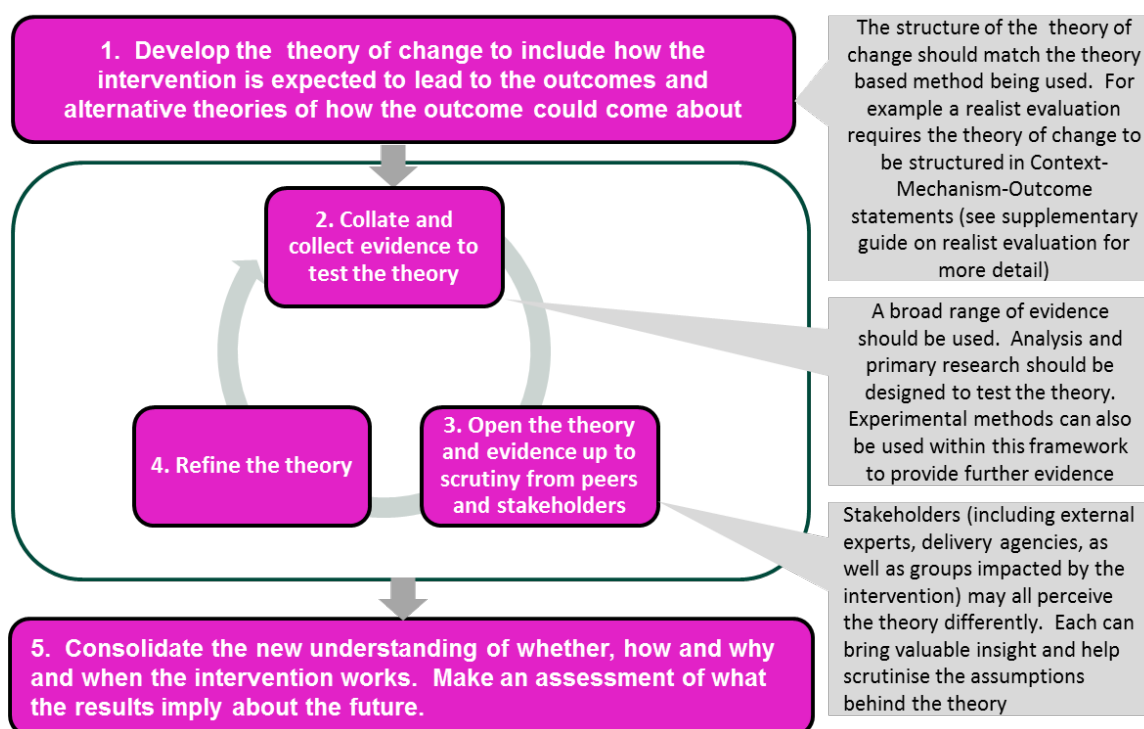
1. Develop the theory of change to include how the intervention is expected to lead to the outcomes and alternative theories of how the outcome could come about

The structure of the theory of change should match the theory based method being used. For example a realist evaluation requires the theory of change to be structured in Context-Mechanism-Outcome statements (see supplementary guide on realist evaluation for more detail)

2. Collate and collect evidence to test the theory

A broad range of evidence should be used. Analysis and primary research should be designed to test the theory. Experimental methods can also be used within this framework to provide further evidence

3. Open the theory and evidence up to scrutiny from peers and stakeholders

4. Refine the theory

Stakeholders (including external experts, delivery agencies, as well as groups impacted by the intervention) may all perceive the theory differently. Each can bring valuable insight and help scrutinise the assumptions behind the theory

5. Consolidate the new understanding of whether, how and why and when the intervention works. Make an assessment of what the results imply about the future.